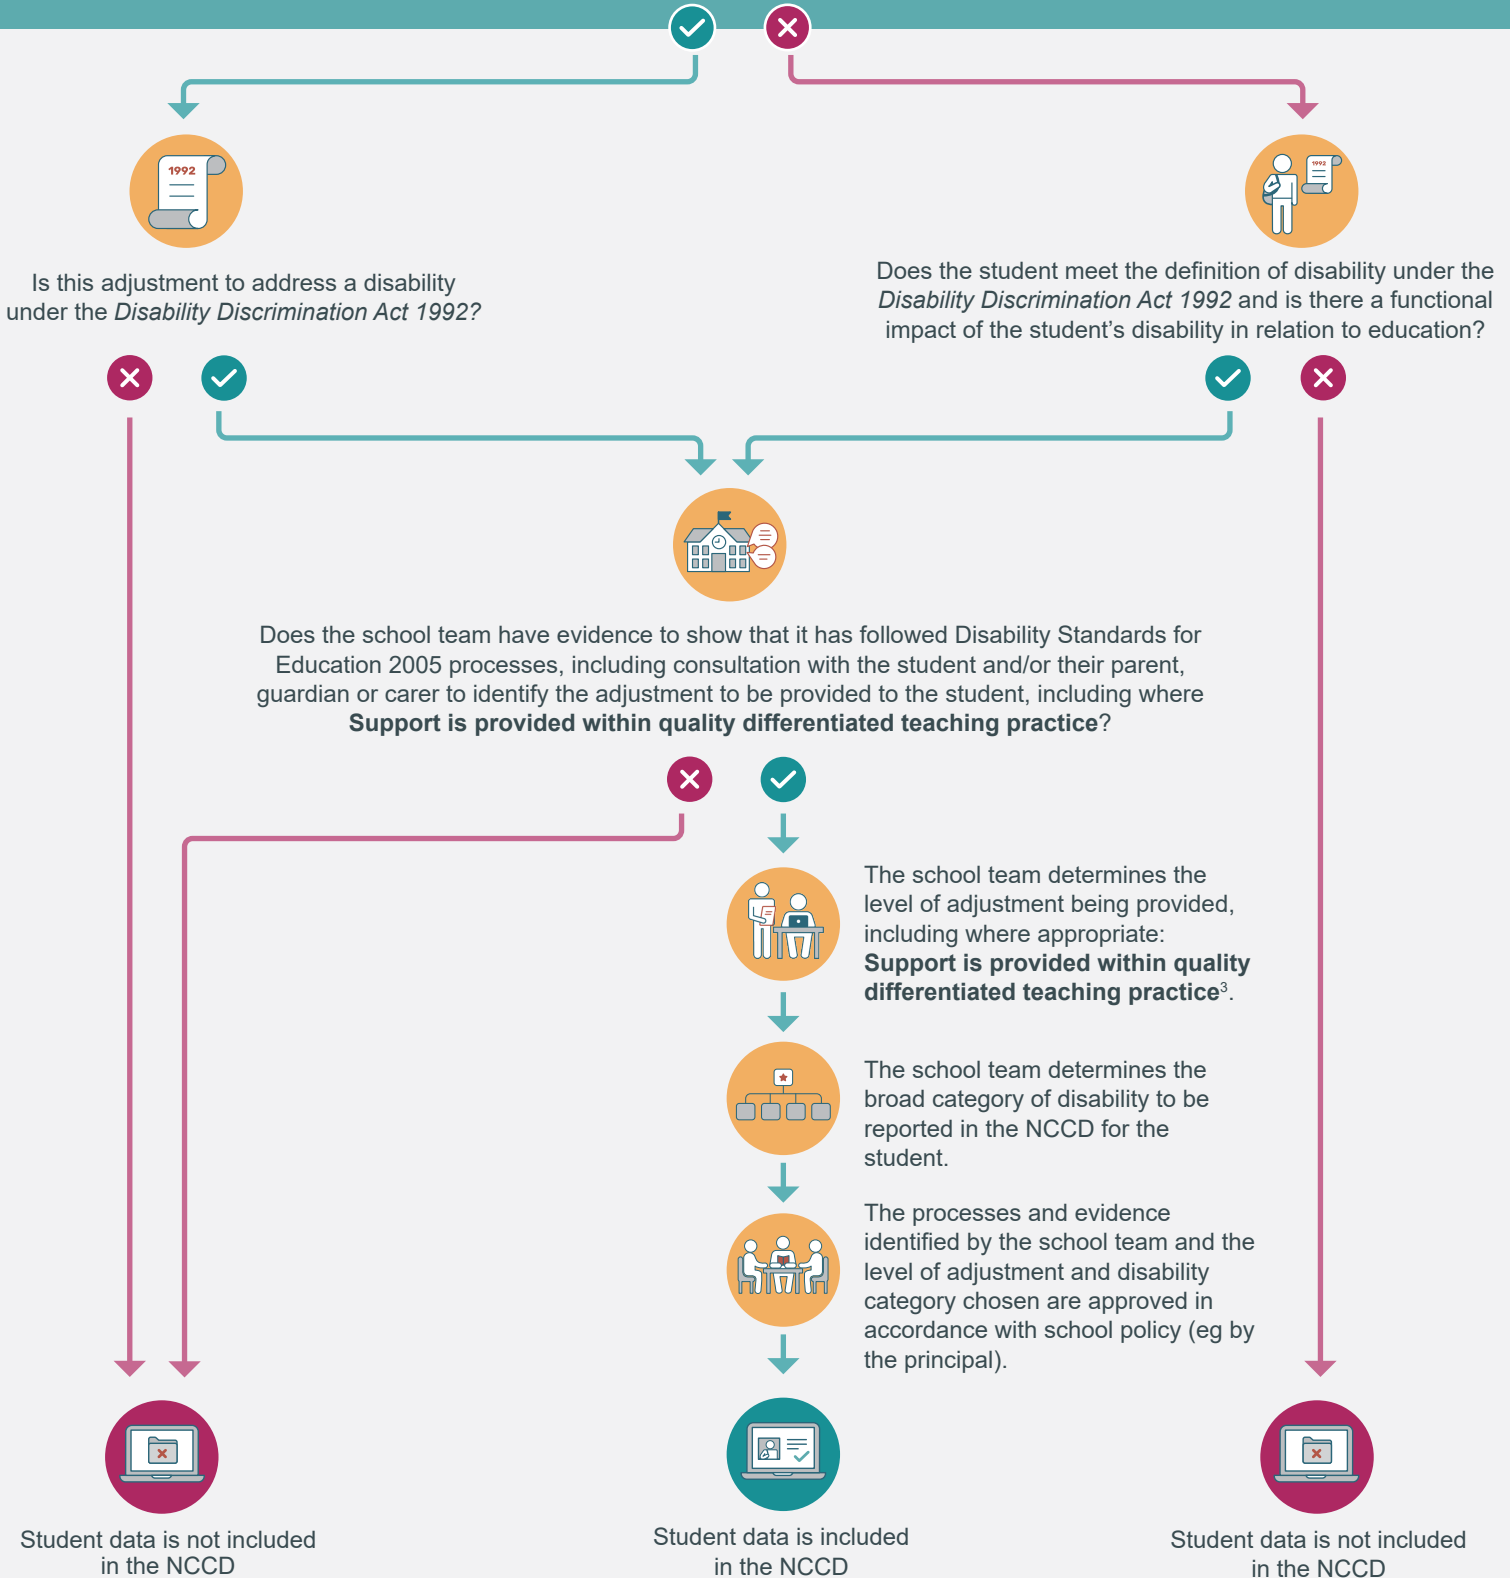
1992

Is this adjustment to address a disability under the *Disability Discrimination Act 1992?*

1992

Does the student meet the definition of disability under the *Disability Discrimination Act 1992* and is there a functional impact of the student's disability in relation to education?

Does the school team have evidence to show that it has followed Disability Standards for Education 2005 processes, including consultation with the student and/or their parent, guardian or carer to identify the adjustment to be provided to the student, including where **Support is provided within quality differentiated teaching practice**?

The school team determines the level of adjustment being provided, including where appropriate: **Support is provided within quality differentiated teaching practice**$^3$.

The school team determines the broad category of disability to be reported in the NCCD for the student.

The processes and evidence identified by the school team and the level of adjustment and disability category chosen are approved in accordance with school policy (eg by the principal).

Student data is not included in the NCCD

Student data is included in the NCCD

Student data is not included in the NCCD